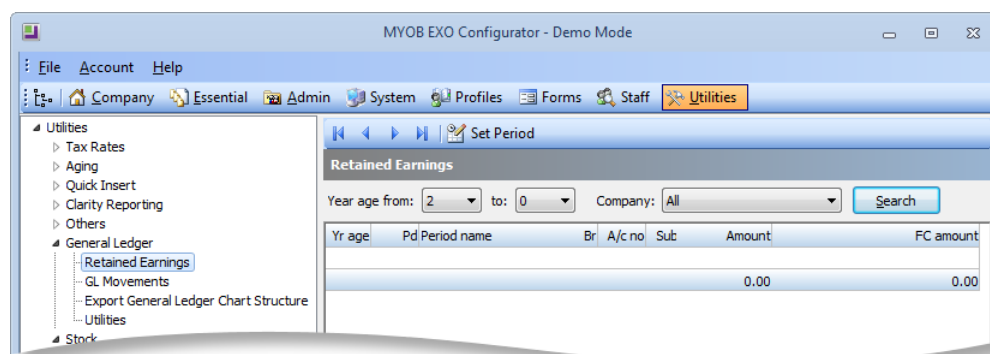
MYOB EXO Configurator - Demo Mode

File Account Help

Company Essential Admin System Profiles Forms Staff Utilities

Utilities
Tax Rates
Aging
Quick Insert
Clarity Reporting
Others
General Ledger
Retained Earnings
GL Movements
Export General Ledger Chart Structure
Utilities
Stock

Set Period

Retained Earnings

Year age from: 2 to: 0 Company: All Search

| Yr age | Pd | Period name | Br | A/c no | Sub | Amount | FC amount |
|---|---|---|---|---|---|---|---|
| | | | | | | | |
| | | | | | | 0.00 | 0.00 |